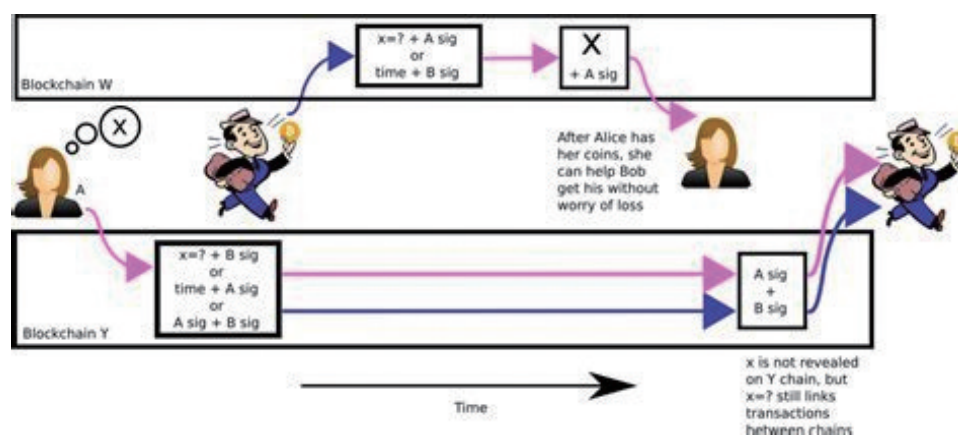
Blockchain W

x=? + A sig
or
time + B sig

X
+ A sig

X

A

After Alice has her coins, she can help Bob get his without worry of loss

Blockchain Y

x=? + B sig
or
time + A sig
or
A sig + B sig

A sig
+
B sig

x is not revealed on Y chain, but x=? still links transactions between chains

Time